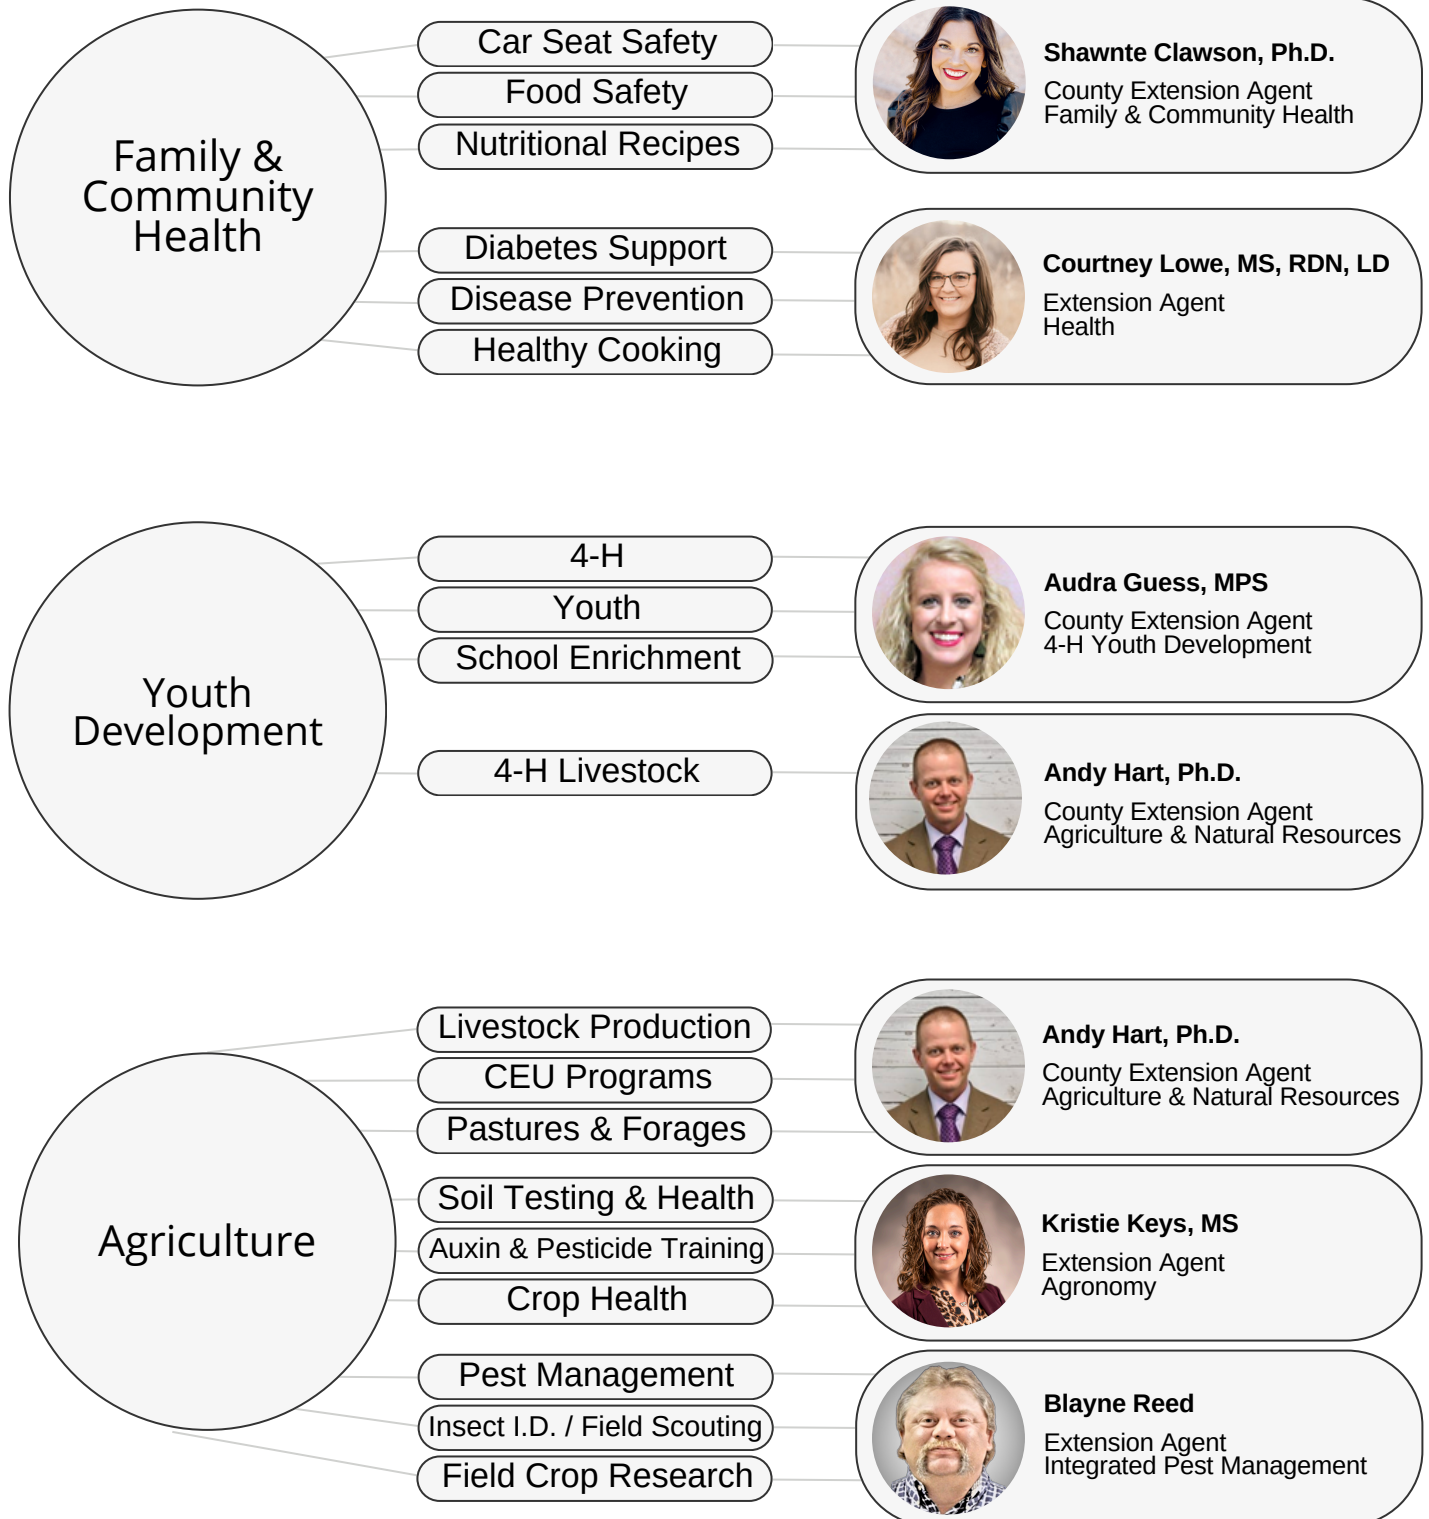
Family & Community Health

Car Seat Safety
Food Safety
Nutritional Recipes

Shawnte Clawson, Ph.D.
County Extension Agent
Family & Community Health

Diabetes Support
Disease Prevention
Healthy Cooking

Courtney Lowe, MS, RDN, LD
Extension Agent
Health

Youth Development

4-H
Youth
School Enrichment

Audra Guess, MPS
County Extension Agent
4-H Youth Development

4-H Livestock

Andy Hart, Ph.D.
County Extension Agent
Agriculture & Natural Resources

Agriculture

Livestock Production
CEU Programs
Pastures & Forages

Andy Hart, Ph.D.
County Extension Agent
Agriculture & Natural Resources

Soil Testing & Health
Auxin & Pesticide Training
Crop Health

Kristie Keys, MS
Extension Agent
Agronomy

Pest Management
Insect I.D. / Field Scouting
Field Crop Research

Blayne Reed
Extension Agent
Integrated Pest Management